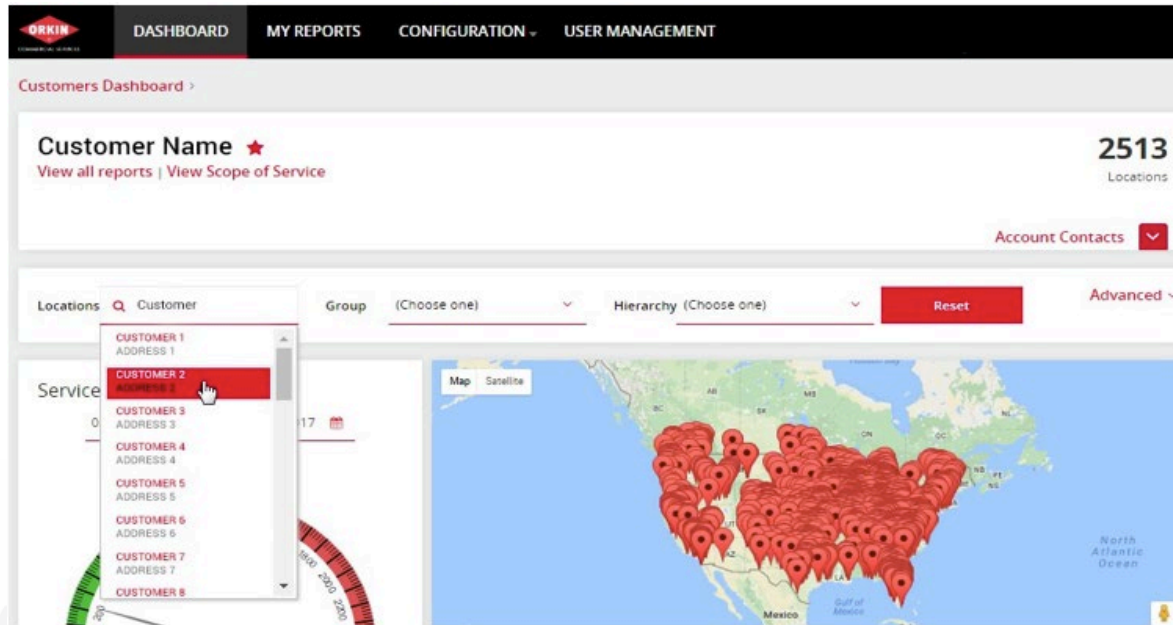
ORKIN

DASHBOARD MY REPORTS CONFIGURATION USER MANAGEMENT

Customers Dashboard ›

Customer Name ★
View all reports | View Scope of Service

2513
Locations

Account Contacts

Locations Customer

CUSTOMER 1
ADDRESS 1
CUSTOMER 2
ADDRESS 2
CUSTOMER 3
ADDRESS 3
CUSTOMER 4
ADDRESS 4
CUSTOMER 5
ADDRESS 5
CUSTOMER 6
ADDRESS 6
CUSTOMER 7
ADDRESS 7
CUSTOMER 8

Group (Choose one)

Hierarchy (Choose one)

Reset

Advanced

Service

0 17

Map Satellite

North Atlantic Ocean

Mexico

Gulf of Mexico